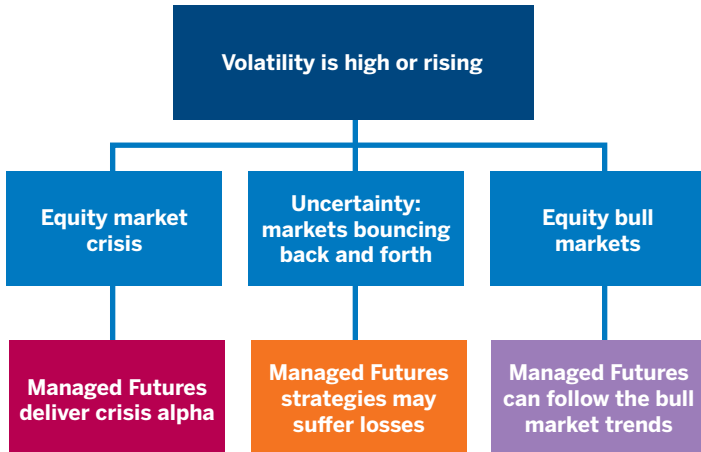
Volatility is high or rising

Equity market crisis

Uncertainty: markets bouncing back and forth

Equity bull markets

Managed Futures deliver crisis alpha

Managed Futures strategies may suffer losses

Managed Futures can follow the bull market trends